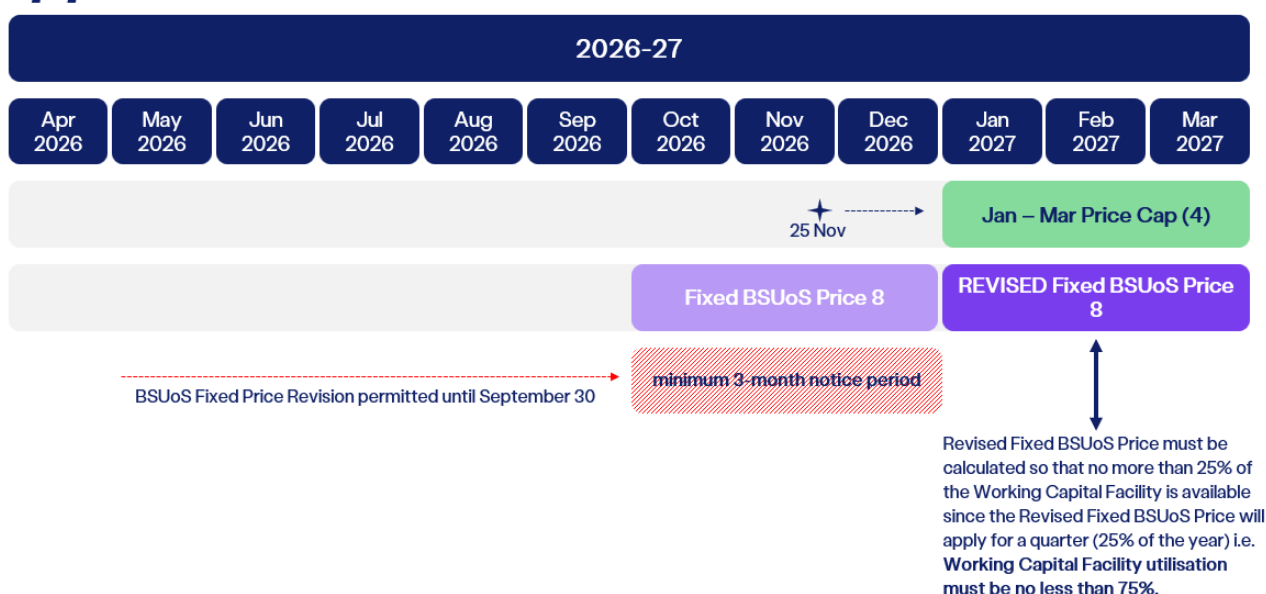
2026-27

| Apr 2026 | May 2026 | Jun 2026 | Jul 2026 | Aug 2026 | Sep 2026 | Oct 2026 | Nov 2026 | Dec 2026 | Jan 2027 | Feb 2027 | Mar 2027 |
|---|---|---|---|---|---|---|---|---|---|---|---|

25 Nov

Jan – Mar Price Cap (4)

Fixed BSUoS Price 8

REVISED Fixed BSUoS Price 8

BSUoS Fixed Price Revision permitted until September 30

minimum 3-month notice period

Revised Fixed BSUoS Price must be calculated so that no more than 25% of the Working Capital Facility is available since the Revised Fixed BSUoS Price will apply for a quarter (25% of the year) i.e. **Working Capital Facility utilisation must be no less than 75%.**